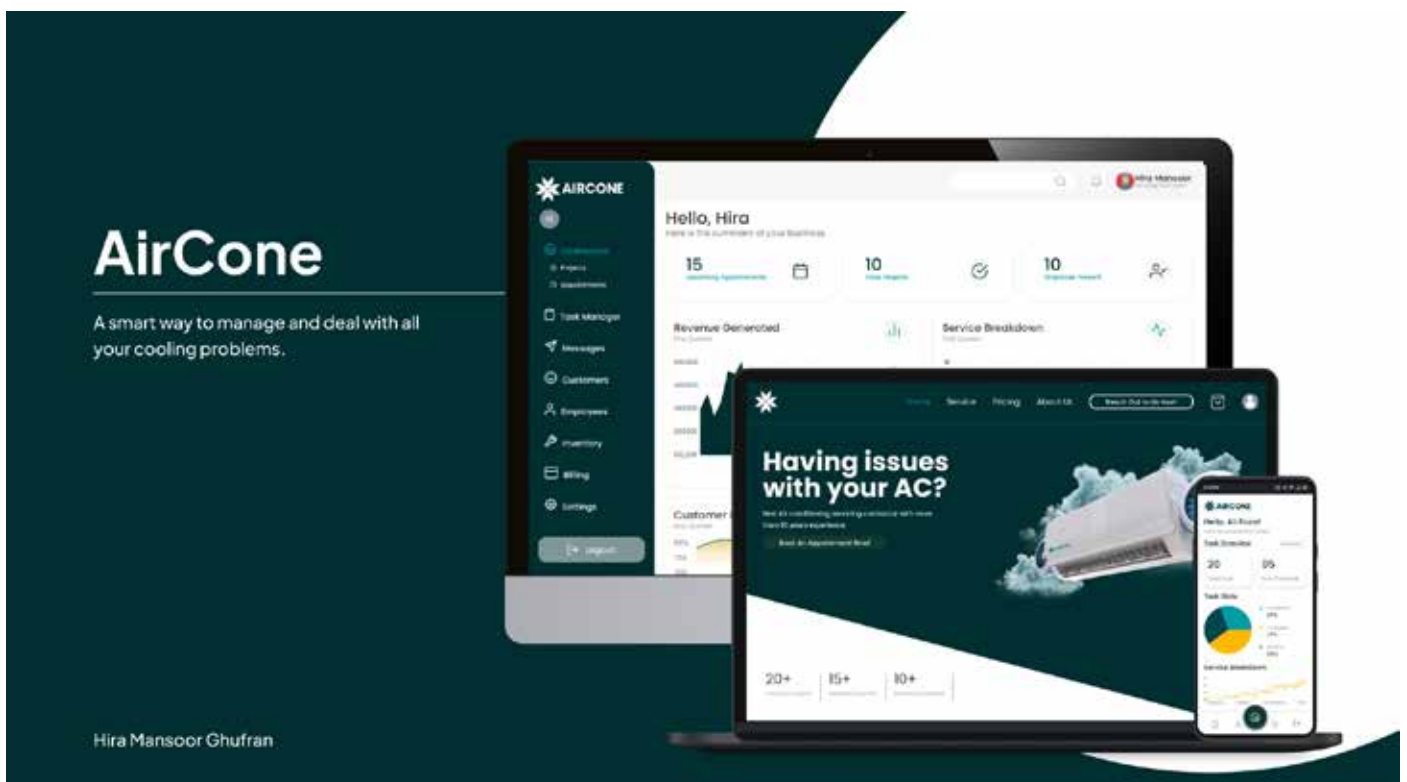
AirCone

A smart way to manage and deal with all your cooling problems.

Hira Mansoor Ghufran

AIRCONE

Hira Mansoor

Hello, Hira

Here is the summary of your business

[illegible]

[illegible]

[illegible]

Task Manager

Messages

Customers

Employees

Inventory

Billing

Settings

Logout

15

Upcoming Appointments

10

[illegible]

10

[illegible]

Revenue Generated

Service Breakdown

Customer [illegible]

Home

Service

Pricing

About Us

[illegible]

Having issues with your AC?

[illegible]

Book An Appointment Now!

20+

15+

10+

AIRCONE

Hello, Ali Raza!

Task Overview

20

05

Task Stats

Service Breakdown